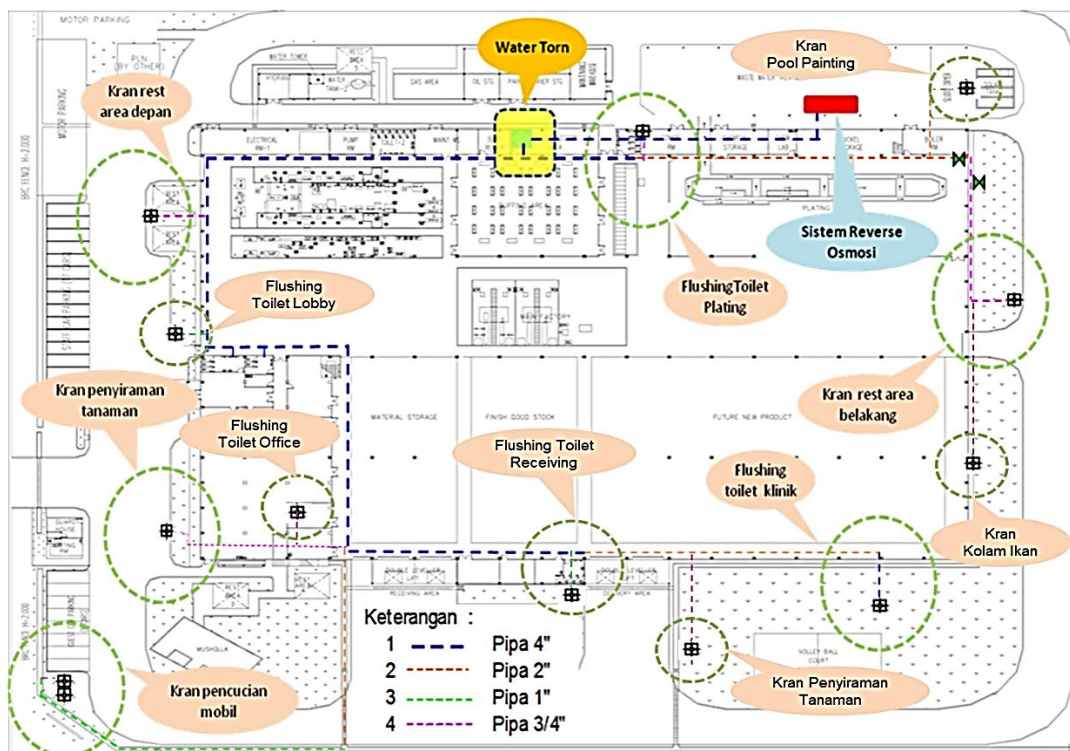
MOTOR PARKING

PLN (BY OTHER)

WATER TOWER

Water Torn

Kran Pool Painting

Kran rest area depan

GAS AREA

OIL STG

WASTE WATER

ELECTRICAL

PUMP

STORAGE

LAB

PLATING

MOTOR PARKING

BRC FENCE H=2000

Sistem Reverse Osmosi

Flushing Toilet Lobby

FlushingToilet Plating

MAINTENANCE FACTORY

Kran penyiraman tanaman

Kran rest area belakang

Flushing Toilet Office

MATERIAL STORAGE

FINISH GOOD STOCK

FUTURE NEW PRODUCT

Flushing Toilet Receiving

Flushing toilet klinik

GUARD HOUSE

Kran Kolam Ikan

RECEIVING AREA

DELIVERY AREA

MUSHOLLA

Keterangan :

| | | |
|---|---|---|
| 1 | | Pipa 4" |
| 2 | | Pipa 2" |
| 3 | | Pipa 1" |
| 4 | | Pipa 3/4" |

VOLLEY BALL COURT

Kran pencucian mobil

Kran Penyiraman Tanaman